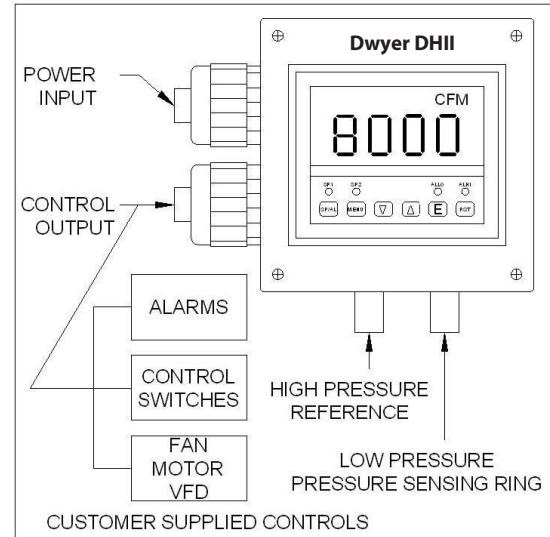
Dwyer DHII

POWER INPUT

CFM

8000

CONTROL OUTPUT

SP1 SP2 ALM2 ALM1

SP/AL MENU $\nabla$ $\Delta$ E RST

ALARMS

CONTROL SWITCHES

FAN MOTOR VFD

HIGH PRESSURE REFERENCE

LOW PRESSURE PRESSURE SENSING RING

CUSTOMER SUPPLIED CONTROLS